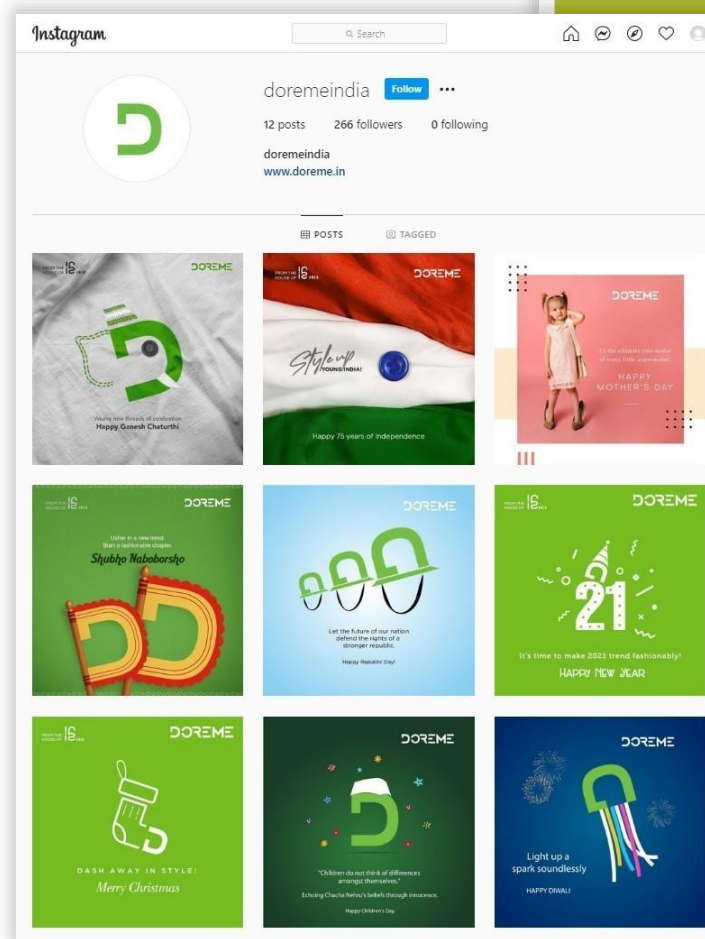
Instagram

Search

doremeindia Follow ···

12 posts 266 followers 0 following

doremeindia
www.doreme.in

POSTS TAGGED

FROM THE HOUSE OF 16 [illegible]
DOREME
Weave new threads of celebration
Happy Ganesh Chaturthi

FROM THE HOUSE OF 16 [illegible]
DOREME
Style up YOUNG INDIA!
Happy 75 years of Independence

DOREME
To the ultimate role model of every little superstar!
HAPPY MOTHER'S DAY

FROM THE HOUSE OF 16 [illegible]
DOREME
Usher in a new trend. Start a fashionable chapter.
Shubho Noboborsho

DOREME
Let the future of our nation defend the rights of a stronger republic.
Happy Republic Day!

FROM THE HOUSE OF 16 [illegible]
DOREME
21
It's time to make 2021 trend fashionably!
HAPPY NEW YEAR

FROM THE HOUSE OF 16 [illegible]
DOREME
DASH AWAY IN STYLE!
Merry Christmas

DOREME
"Children do not think of differences amongst themselves."
Echoing Chacha Nehru's beliefs through innocence.
Happy Children's Day

DOREME
Light up a spark soundlessly
HAPPY DIWALI